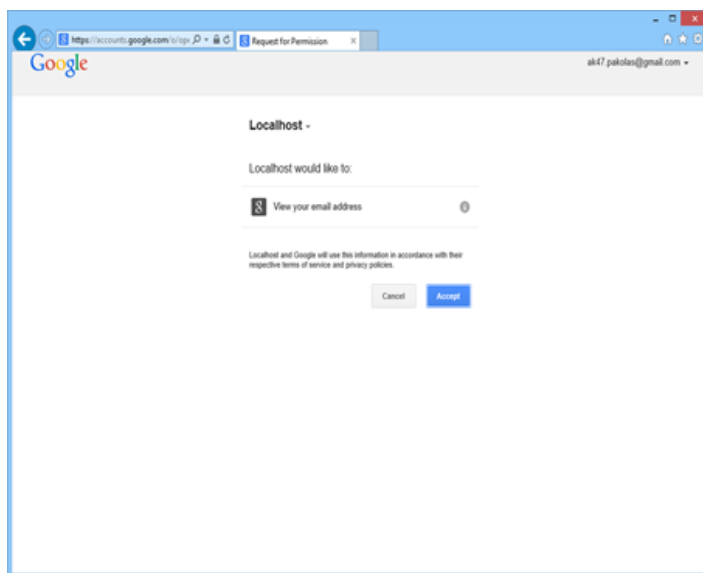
https://accounts.google.com/o/op
Request for Permission
×
Google
ak47.pakolas@gmail.com

Localhost

Localhost would like to:

View your email address

Localhost and Google will use this information in accordance with their respective terms of service and privacy policies.

Cancel
Accept